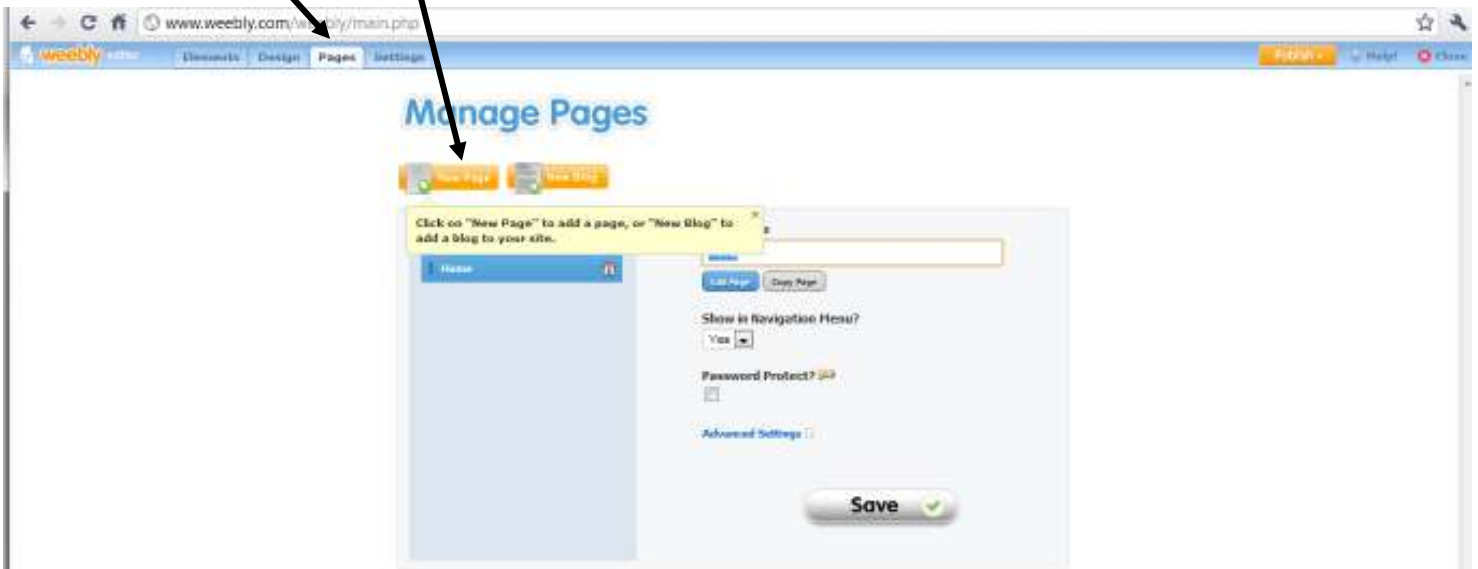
www.weebly.com/weebly/main.php

weebly editor Elements Design Pages Settings Publish Help! Close

Manage Pages

New Page New Blog

Click on "New Page" to add a page, or "New Blog" to add a blog to your site.

Home

Edit Page Copy Page

Show in Navigation Menu?

Yes

Password Protect?

Advanced Settings

Save